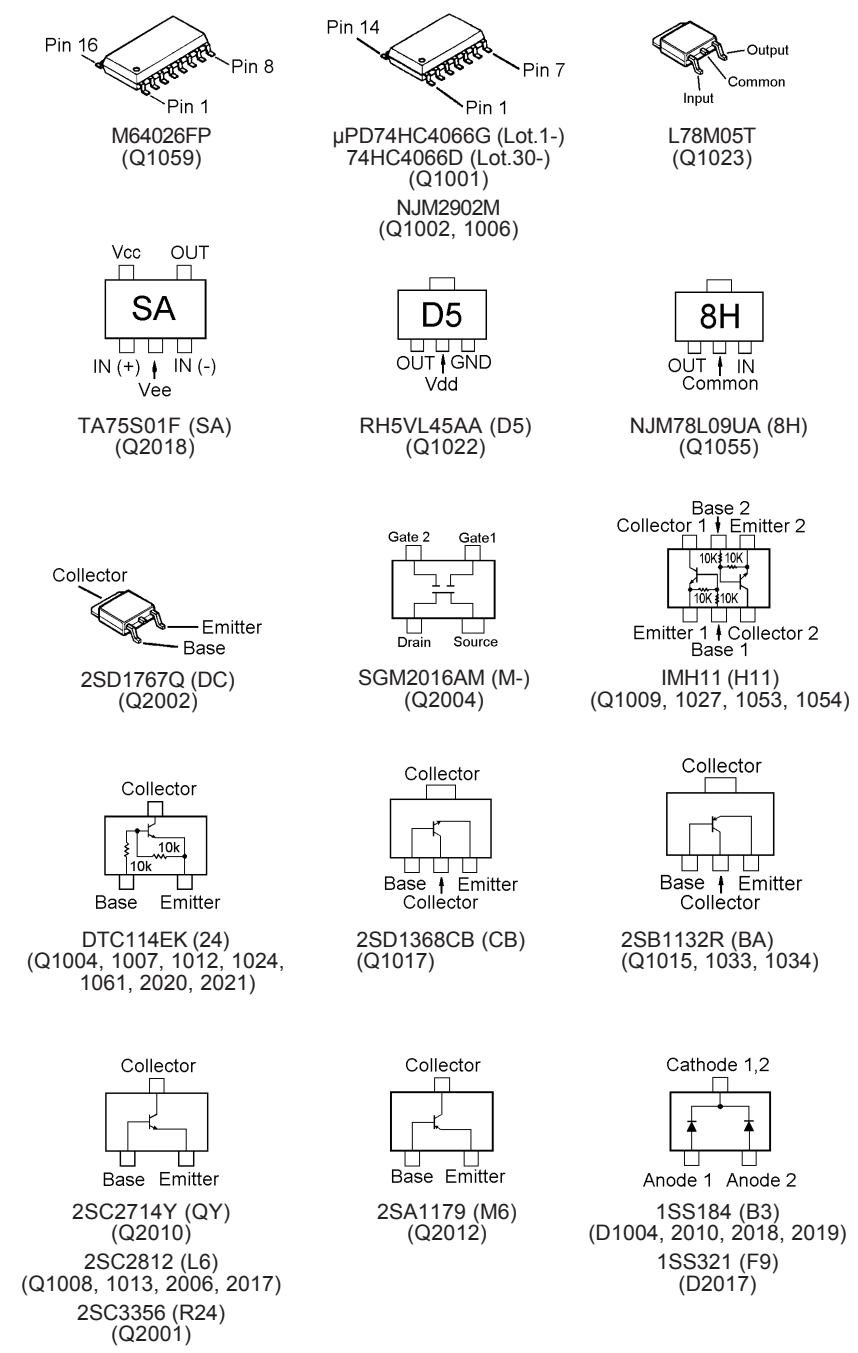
Pin 16
Pin 8
Pin 1
M64026FP
(Q1059)

Pin 14
Pin 7
Pin 1
μPD74HC4066G (Lot.1-)
74HC4066D (Lot.30-)
(Q1001)
NJM2902M
(Q1002, 1006)

Output
Common
Input
L78M05T
(Q1023)

Vcc OUT
SA
IN (+) IN (-)
Vee
TA75S01F (SA)
(Q2018)

D5
OUT GND
Vdd
RH5VL45AA (D5)
(Q1022)

8H
OUT IN
Common
NJM78L09UA (8H)
(Q1055)

Collector
Emitter
Base
2SD1767Q (DC)
(Q2002)

Gate 2 Gate1
Drain Source
SGM2016AM (M-)
(Q2004)

Base 2
Collector 1 Emitter 2
10K 10K
10K 10K
Emitter 1 Collector 2
Base 1
IMH11 (H11)
(Q1009, 1027, 1053, 1054)

Collector
10k
10k
Base Emitter
DTC114EK (24)
(Q1004, 1007, 1012, 1024, 1061, 2020, 2021)

Collector
Base Emitter
Collector
2SD1368CB (CB)
(Q1017)

Collector
Base Emitter
Collector
2SB1132R (BA)
(Q1015, 1033, 1034)

Collector
Base Emitter
2SC2714Y (QY)
(Q2010)
2SC2812 (L6)
(Q1008, 1013, 2006, 2017)
2SC3356 (R24)
(Q2001)

Collector
Base Emitter
2SA1179 (M6)
(Q2012)

Cathode 1,2
Anode 1 Anode 2
1SS184 (B3)
(D1004, 2010, 2018, 2019)
1SS321 (F9)
(D2017)